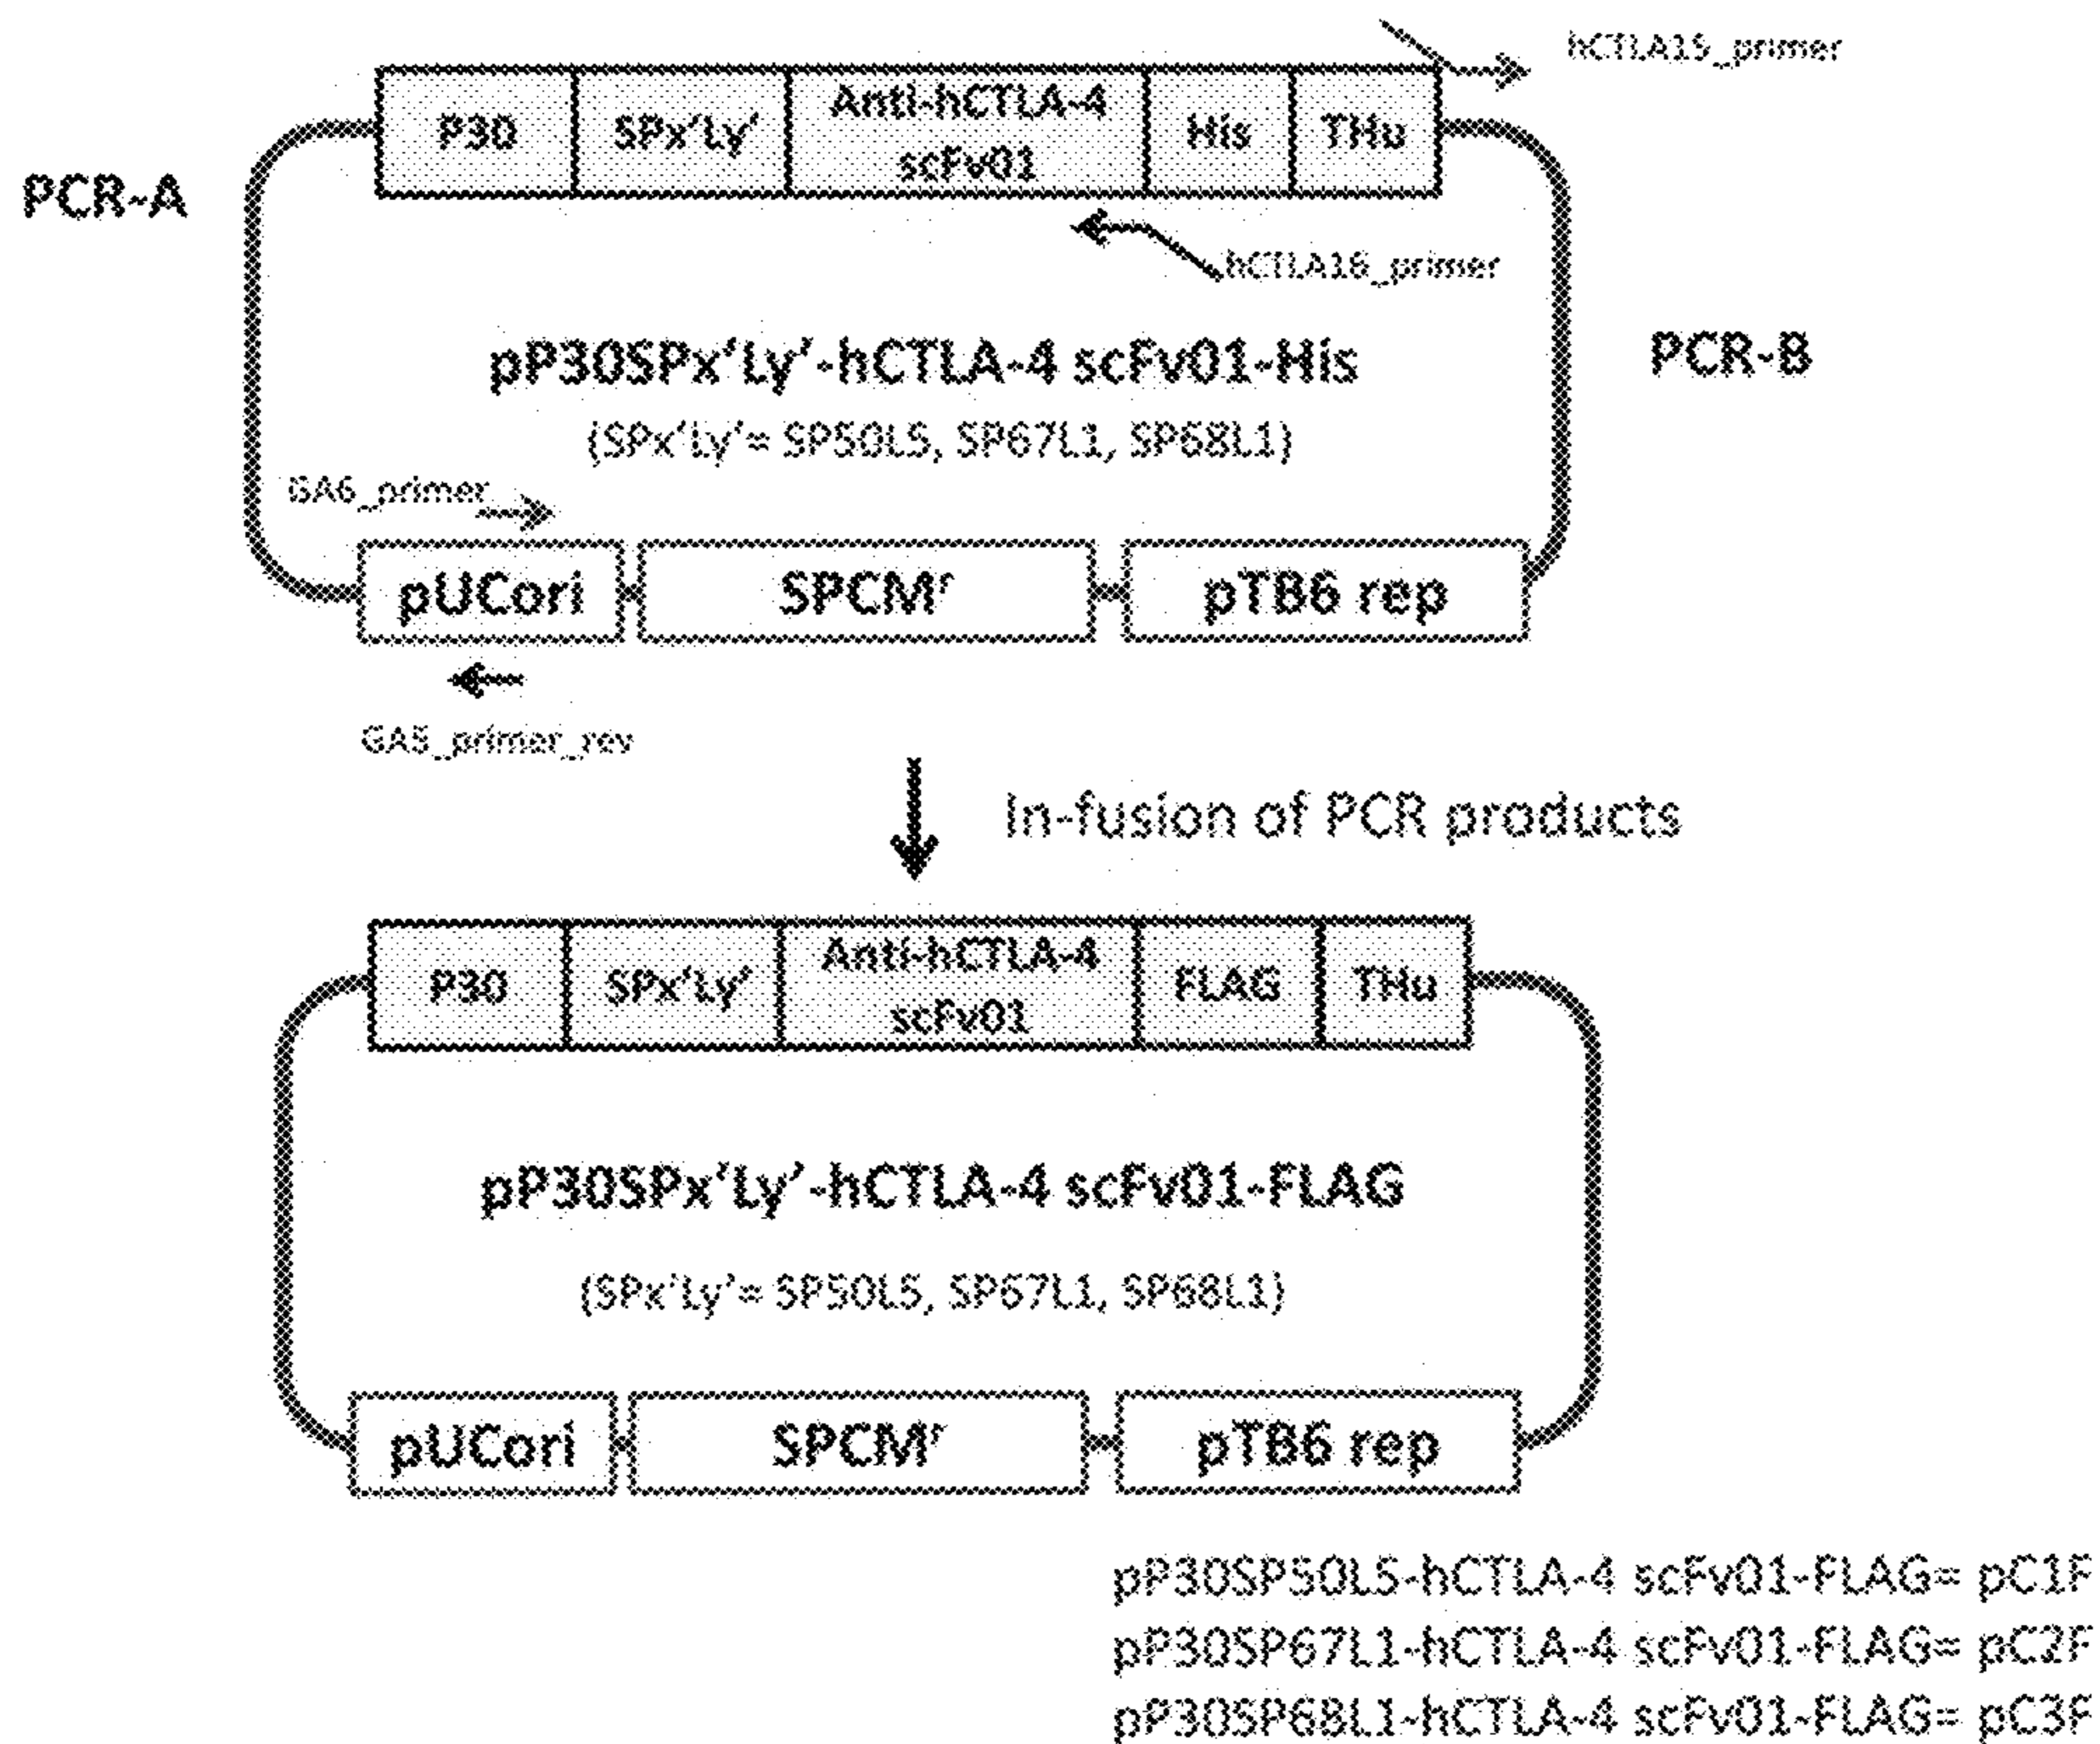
hCTLA15_primer

P30 | SPx'Ly' | Anti-hCTLA-4 scFv01 | His | THu

PCR-A

hCTLA16_primer

pP30SPx'Ly'-hCTLA-4 scFv01-His

PCR-B

(SPx'Ly'= SP50L5, SP67L1, SP68L1)

GA6_primer

pUCori | SPCM' | pTB6 rep

GA5_primer_rev

In-fusion of PCR products

P30 | SPx'Ly' | Anti-hCTLA-4 scFv01 | FLAG | THu

pP30SPx'Ly'-hCTLA-4 scFv01-FLAG

(SPx'Ly'= SP50L5, SP67L1, SP68L1)

pUCori | SPCM' | pTB6 rep

pP30SP50L5-hCTLA-4 scFv01-FLAG= pC1F
pP30SP67L1-hCTLA-4 scFv01-FLAG= pC2F
pP30SP68L1-hCTLA-4 scFv01-FLAG= pC3F